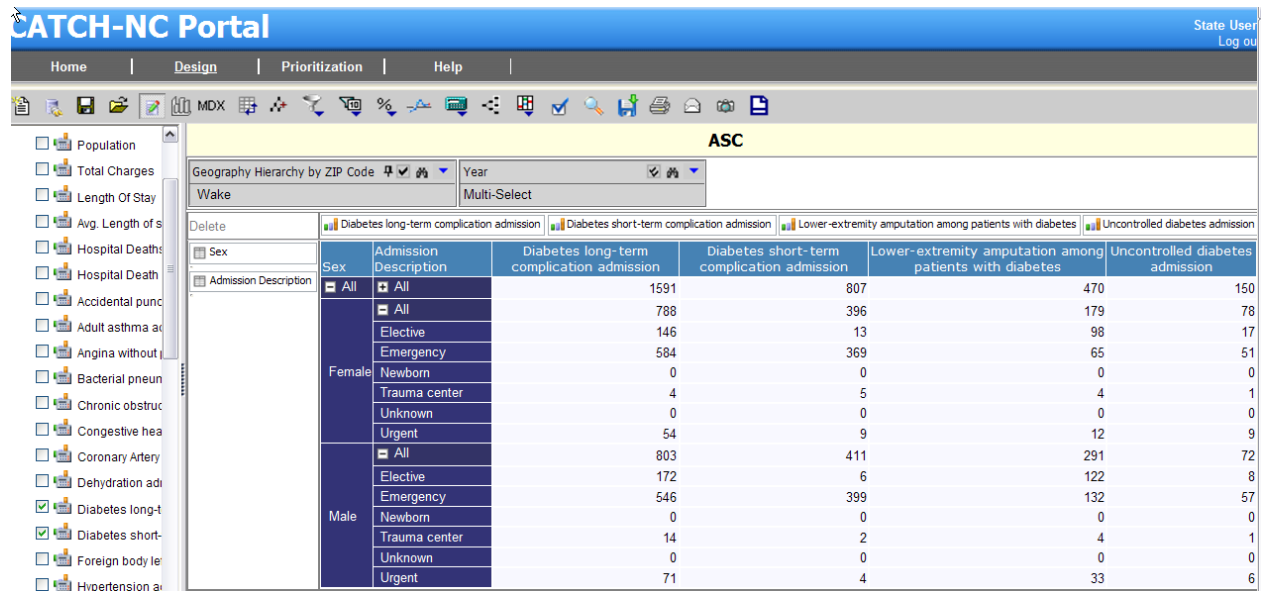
CATCH-NC Portal

State User
Log ou

Home | Design | Prioritization | Help

MDX

Population
Total Charges
Length Of Stay
Avg. Length of s
Hospital Deaths
Hospital Death
Accidental punc
Adult asthma ac
Angina without
Bacterial pneun
Chronic obstruc
Congestive hea
Coronary Artery
Dehydration adı
Diabetes long-t
Diabetes short-
Foreign body le
Hypertension a

ASC

Geography Hierarchy by ZIP Code
Wake

Year
Multi-Select

Delete

Sex

Admission Description

Diabetes long-term complication admission | Diabetes short-term complication admission | Lower-extremity amputation among patients with diabetes | Uncontrolled diabetes admission

| Sex | Admission Description | Diabetes long-term complication admission | Diabetes short-term complication admission | Lower-extremity amputation among patients with diabetes | Uncontrolled diabetes admission |
|---|---|---|---|---|---|
| All | All | 1591 | 807 | 470 | 150 |
| Female | All | 788 | 396 | 179 | 78 |
| | Elective | 146 | 13 | 98 | 17 |
| | Emergency | 584 | 369 | 65 | 51 |
| | Newborn | 0 | 0 | 0 | 0 |
| | Trauma center | 4 | 5 | 4 | 1 |
| | Unknown | 0 | 0 | 0 | 0 |
| | Urgent | 54 | 9 | 12 | 9 |
| Male | All | 803 | 411 | 291 | 72 |
| | Elective | 172 | 6 | 122 | 8 |
| | Emergency | 546 | 399 | 132 | 57 |
| | Newborn | 0 | 0 | 0 | 0 |
| | Trauma center | 14 | 2 | 4 | 1 |
| | Unknown | 0 | 0 | 0 | 0 |
| | Urgent | 71 | 4 | 33 | 6 |